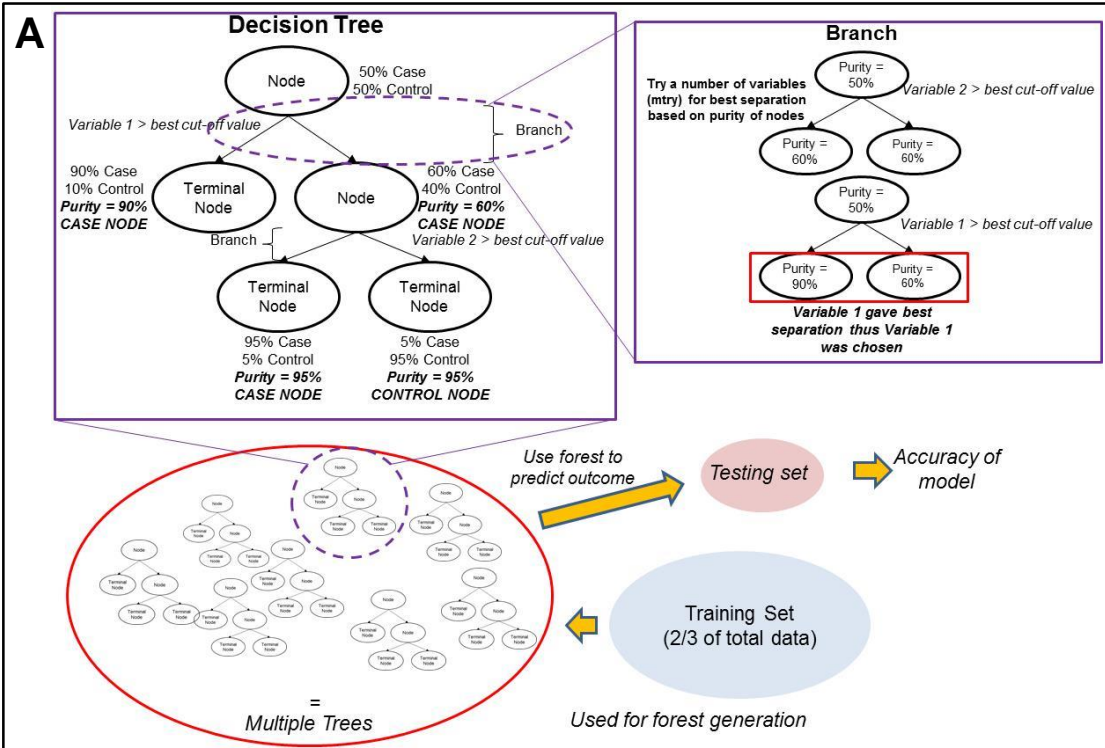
A

Decision Tree

Node

50% Case
50% Control

Variable 1 > best cut-off value

Branch

90% Case
10% Control
***Purity = 90%***
***CASE NODE***

Terminal Node

Node

60% Case
40% Control
***Purity = 60%***
***CASE NODE***

Branch

Variable 2 > best cut-off value

Terminal Node

Terminal Node

95% Case
5% Control
***Purity = 95%***
***CASE NODE***

5% Case
95% Control
***Purity = 95%***
***CONTROL NODE***

Branch

Try a number of variables (mtry) for best separation based on purity of nodes

Purity = 50%

Variable 2 > best cut-off value

Purity = 60%

Purity = 60%

Purity = 50%

Variable 1 > best cut-off value

Purity = 90%

Purity = 60%

***Variable 1 gave best separation thus Variable 1 was chosen***

Use forest to predict outcome

Testing set

Accuracy of model

Node
Terminal Node
Terminal Node

=
Multiple Trees

Training Set
(2/3 of total data)

Used for forest generation